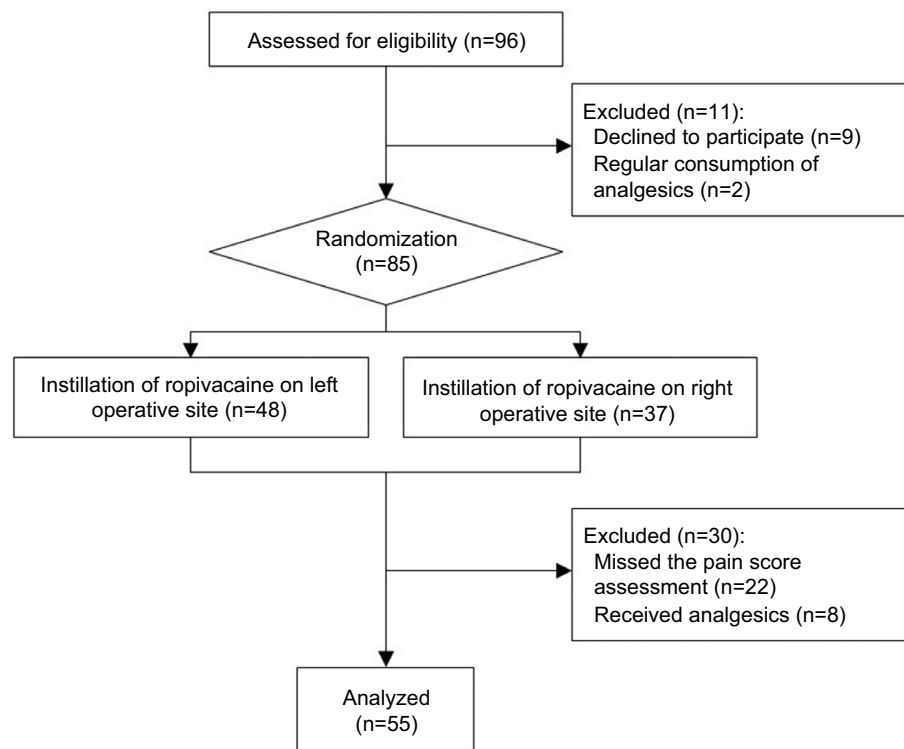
Assessed for eligibility (n=96)

Excluded (n=11):
Declined to participate (n=9)
Regular consumption of analgesics (n=2)

Randomization (n=85)

Instillation of ropivacaine on left operative site (n=48)

Instillation of ropivacaine on right operative site (n=37)

Excluded (n=30):
Missed the pain score assessment (n=22)
Received analgesics (n=8)

Analyzed (n=55)